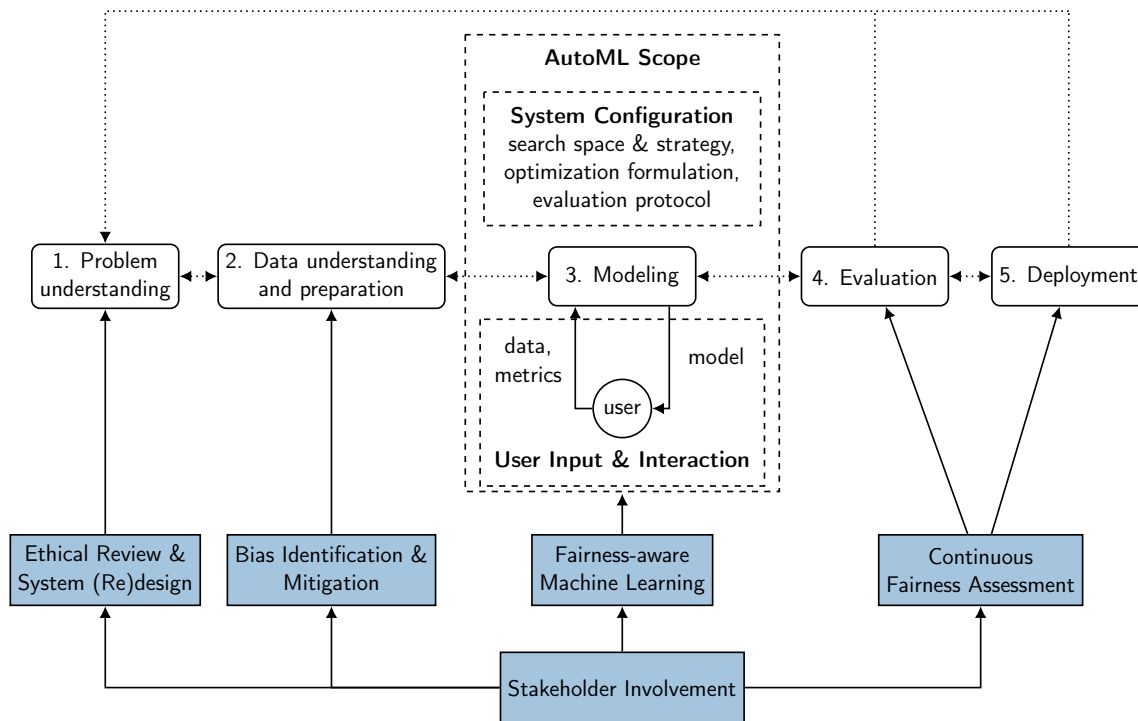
AutoML Scope

System Configuration
search space & strategy, optimization formulation, evaluation protocol

1. Problem understanding

2. Data understanding and preparation

3. Modeling

4. Evaluation

5. Deployment

data, metrics

model

user

User Input & Interaction

Ethical Review & System (Re)design

Bias Identification & Mitigation

Fairness-aware Machine Learning

Continuous Fairness Assessment

Stakeholder Involvement